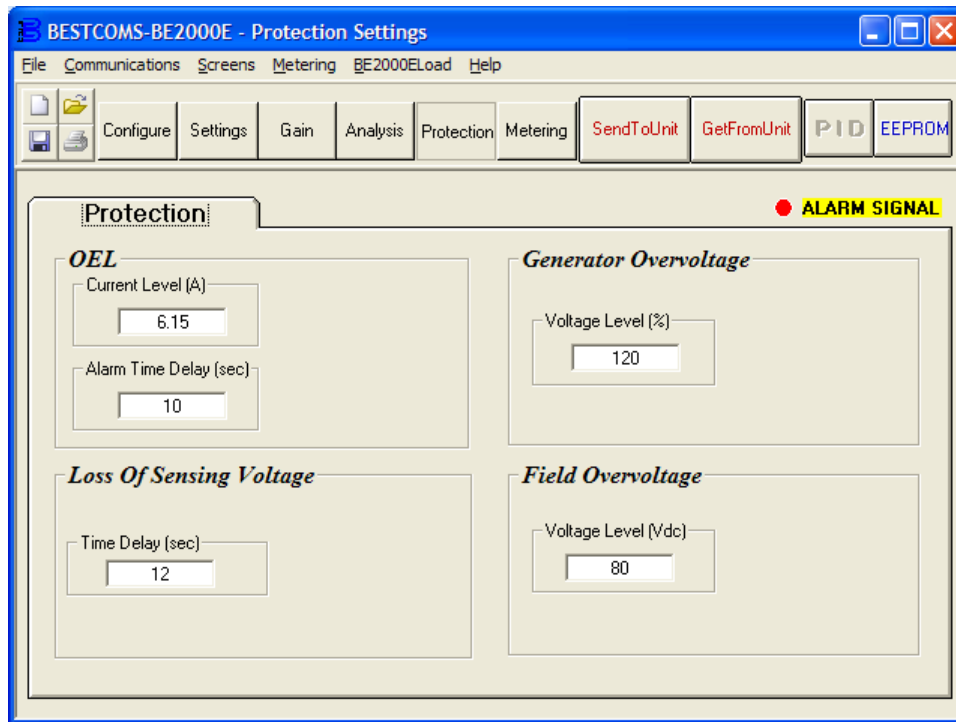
BESTCOMS-BE2000E - Protection Settings

File Communications Screens Metering BE2000ELoad Help

Configure Settings Gain Analysis Protection Metering SendToUnit GetFromUnit PID EEPROM

Protection

ALARM SIGNAL

OEL

Current Level (A)

6.15

Alarm Time Delay (sec)

10

Generator Overvoltage

Voltage Level (%)

120

Loss Of Sensing Voltage

Time Delay (sec)

12

Field Overvoltage

Voltage Level (Vdc)

80